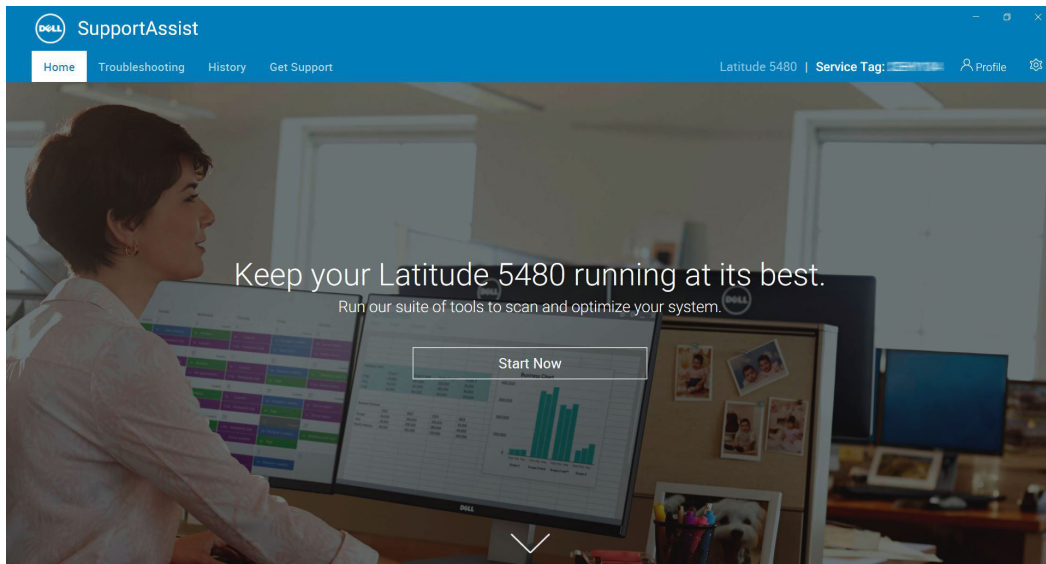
DELL SupportAssist

Home Troubleshooting History Get Support

Latitude 5480 | Service Tag: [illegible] Profile

Keep your Latitude 5480 running at its best.

Run our suite of tools to scan and optimize your system.

Start Now